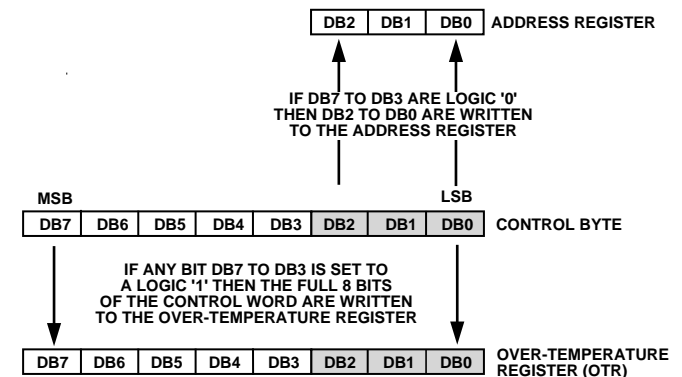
| DB2 | DB1 | DB0 |
|---|---|---|

ADDRESS REGISTER

IF DB7 TO DB3 ARE LOGIC '0' THEN DB2 TO DB0 ARE WRITTEN TO THE ADDRESS REGISTER

MSB

LSB

| DB7 | DB6 | DB5 | DB4 | DB3 | DB2 | DB1 | DB0 |
|---|---|---|---|---|---|---|---|

CONTROL BYTE

IF ANY BIT DB7 TO DB3 IS SET TO A LOGIC '1' THEN THE FULL 8 BITS OF THE CONTROL WORD ARE WRITTEN TO THE OVER-TEMPERATURE REGISTER

| DB7 | DB6 | DB5 | DB4 | DB3 | DB2 | DB1 | DB0 |
|---|---|---|---|---|---|---|---|

OVER-TEMPERATURE REGISTER (OTR)